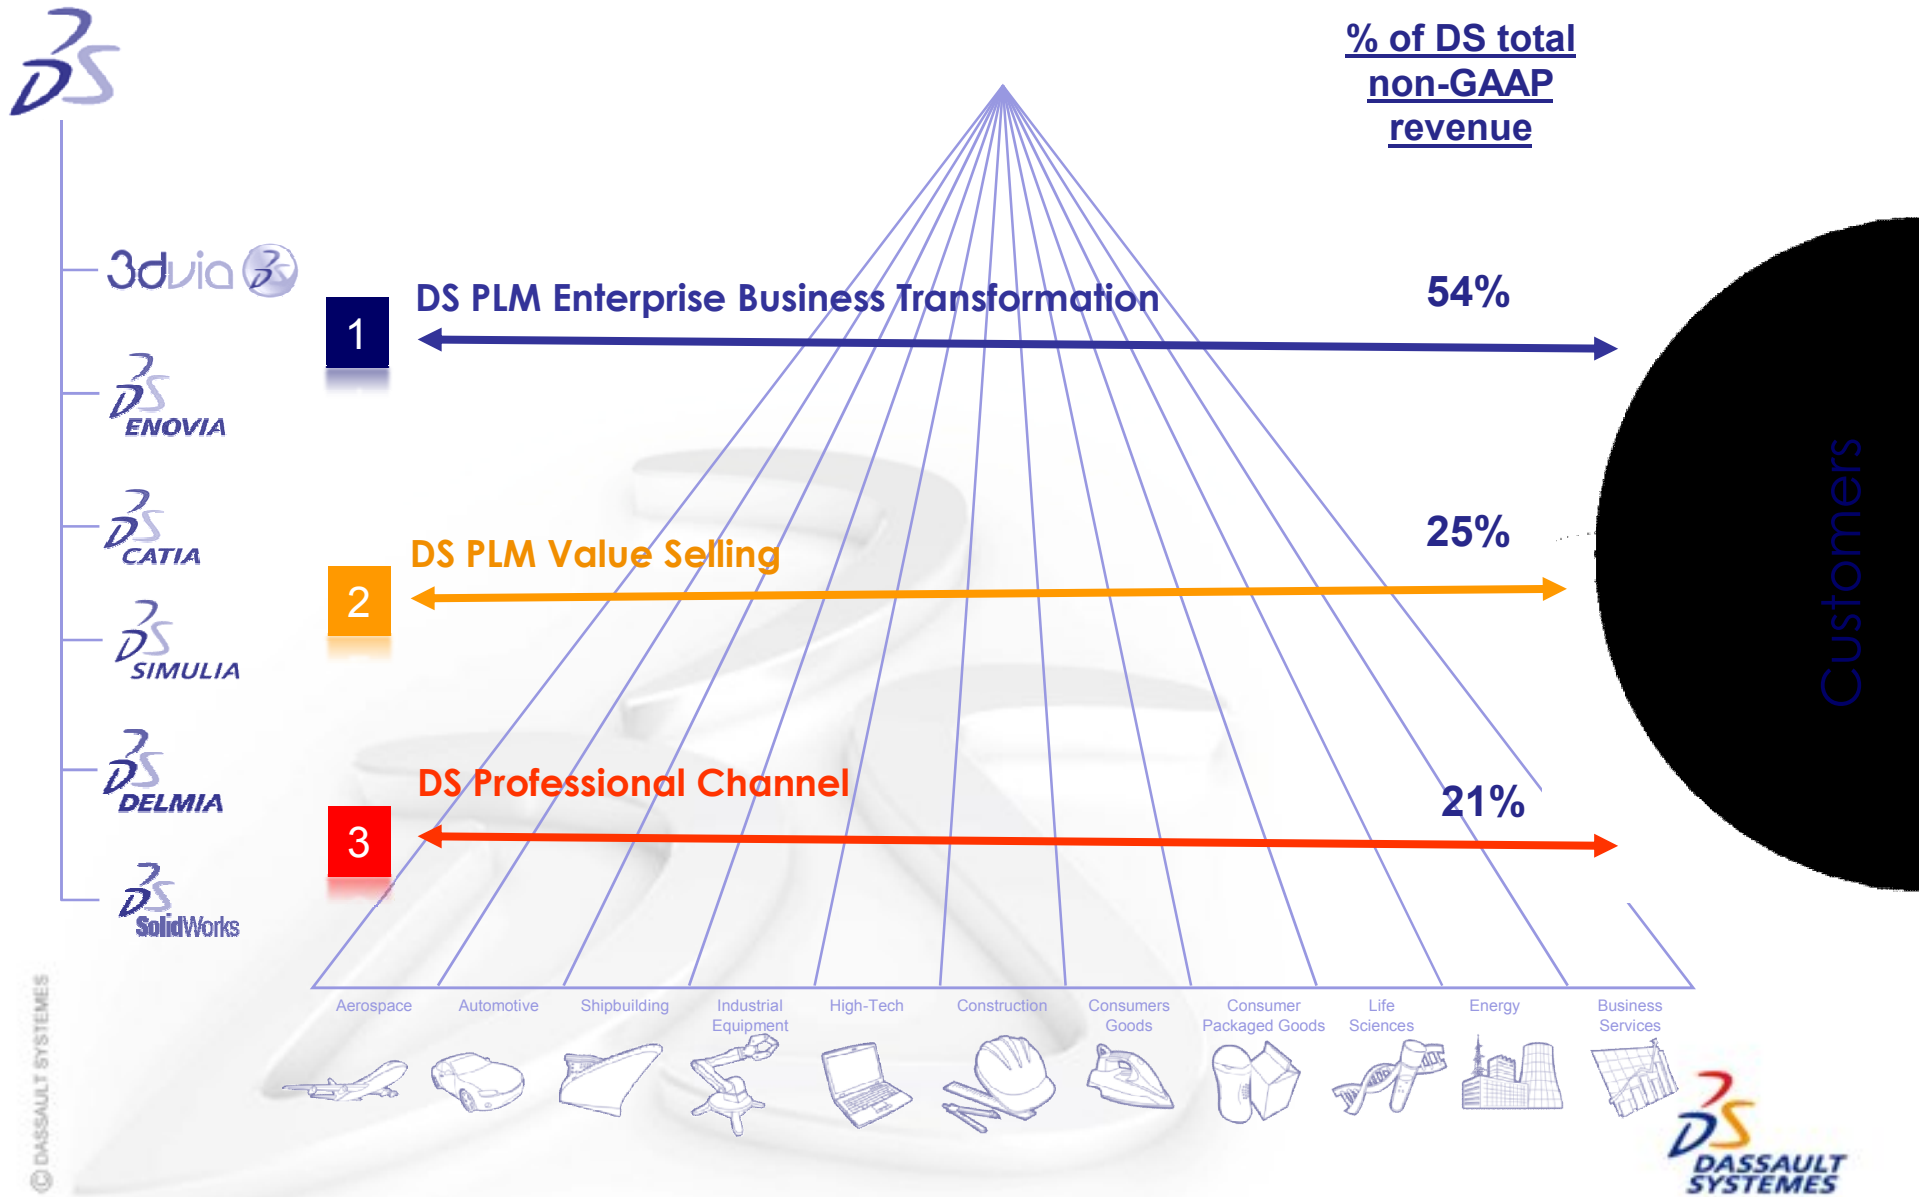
% of DS total non-GAAP revenue

3dvia

ENOVIA

CATIA

SIMULIA

DELMIA

SolidWorks

1

DS PLM Enterprise Business Transformation

54%

2

DS PLM Value Selling

25%

3

DS Professional Channel

21%

Customers

Aerospace

Automotive

Shipbuilding

Industrial Equipment

High-Tech

Construction

Consumers Goods

Consumer Packaged Goods

Life Sciences

Energy

Business Services

© DASSAULT SYSTEMES

DASSAULT SYSTEMES